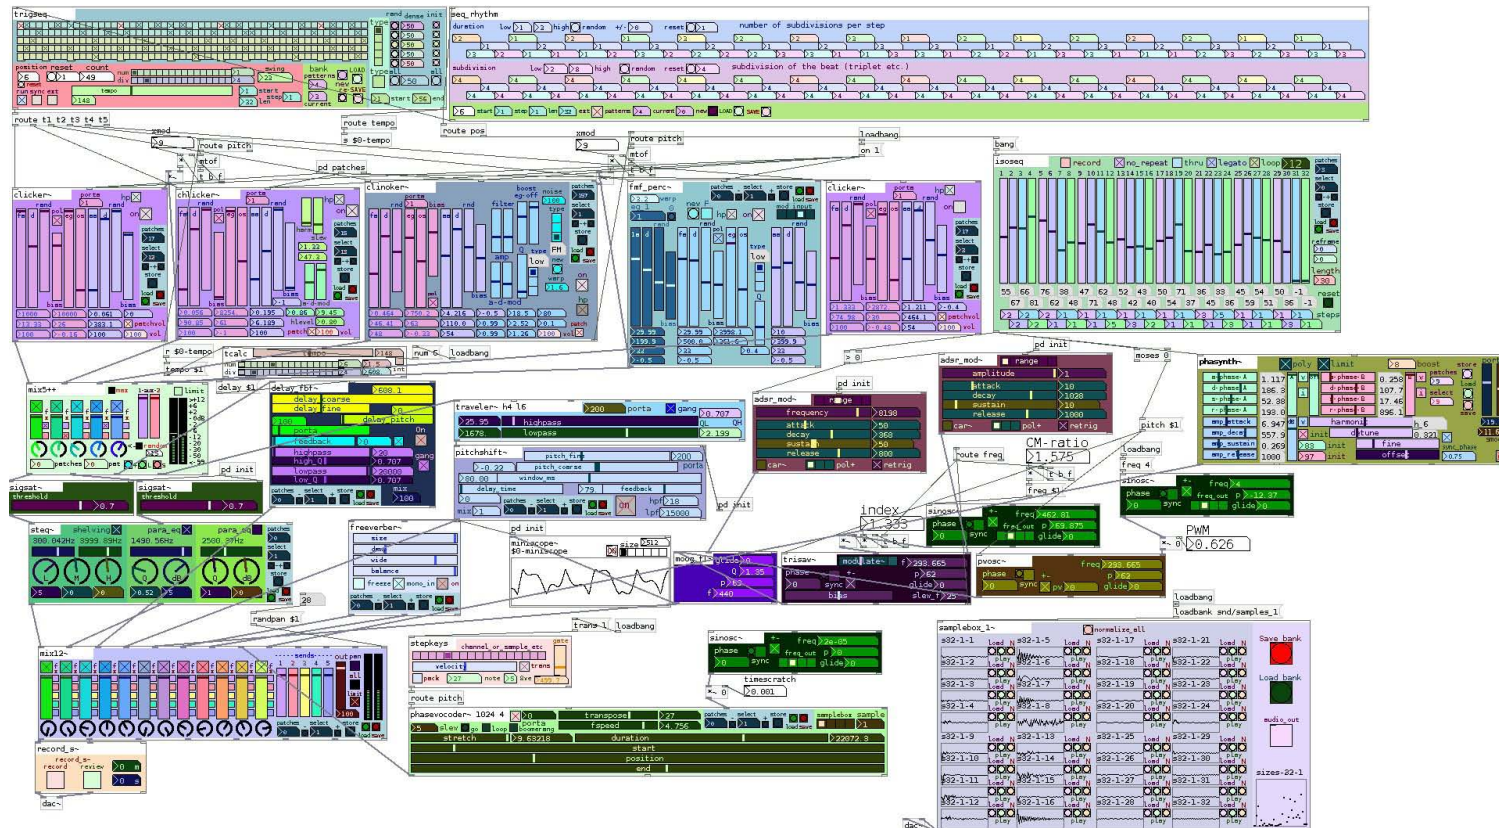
trigseq

position reset count

seq_rhythm

duration low high random +/- reset number of subdivisions per step

subdivision low high random reset subdivision of the beat (triplet etc.)

route t1 t2 t3 t4 t5

route tempo

s $0-tempo

route pos

xmod

route pitch

mtof

pd patches

loadbang

bang

isoseq record no_repeat thru legato loop

clicker~

clicker~

clinker~

fmf_perc~

clicker~

r $0-tempo

tcalc

tempo $1

num 6

loadbang

mix5++

delay $1

delay_fbf~

delay coarse

delay fine

delay pitch

porta

feedback

highpass

lowpass

traveler~ h4 16

highpass

lowpass

porta

gang

adsr_mod~

frequency

attack

decay

sustain

release

pd init

adsr_mod~

amplitude

attack

decay

sustain

release

pd init

moses 0

phasynth~

CM-ratio

1.575

route freq

pitch $1

loadbang

freq 4

pitchshift~

pitch_fine

pitch_coarse

window_ms

delay_time

feedback

pd init

sigsat~ threshold

sigsat~ threshold

pd init

index

1.333

sinosc~

phase

sync

freq

freq_out

glide

sinosc~

phase

sync

freq

freq_out

glide

PWM

0.626

steq~ shelving para_eq para_eq

freeverber~

size

damp

wide

balance

freeze

mono_in

pd init

miniscope~

$0-miniscope

size

moog_filt~

trisaw~

modulate~

pvosc~

randpan $1

trans 1

loadbang

loadbang

loadbank snd/samples_1

mix12~

sends

out

pen

stepkeys

channel_or_sample_etc

velocity

trans

pack

note

route pitch

phasevocoder~ 1024 4

transpose

speed

stretch

duration

start

position

end

sinosc~

phase

sync

freq

freq_out

glide

timescratch

0.001

samplebox_1~

normalize_all

Save bank

Load bank

audio_out

sizes-32-1

record_s~

record review

dac~

dac~